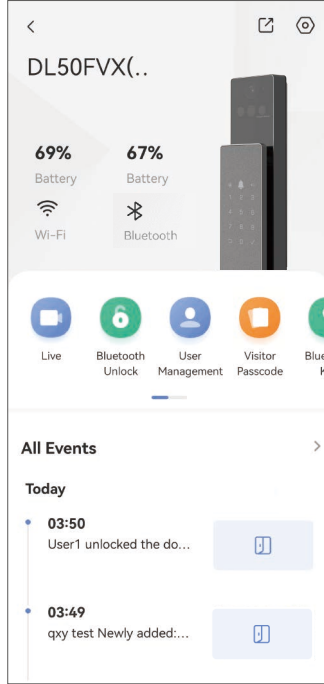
DL50FVX(..

69%
Battery

67%
Battery

Wi-Fi

Bluetooth

Live

Bluetooth Unlock

User Management

Visitor Passcode

Blue
K

All Events

Today

03:50
User1 unlocked the do...

03:49
qxy test Newly added:...